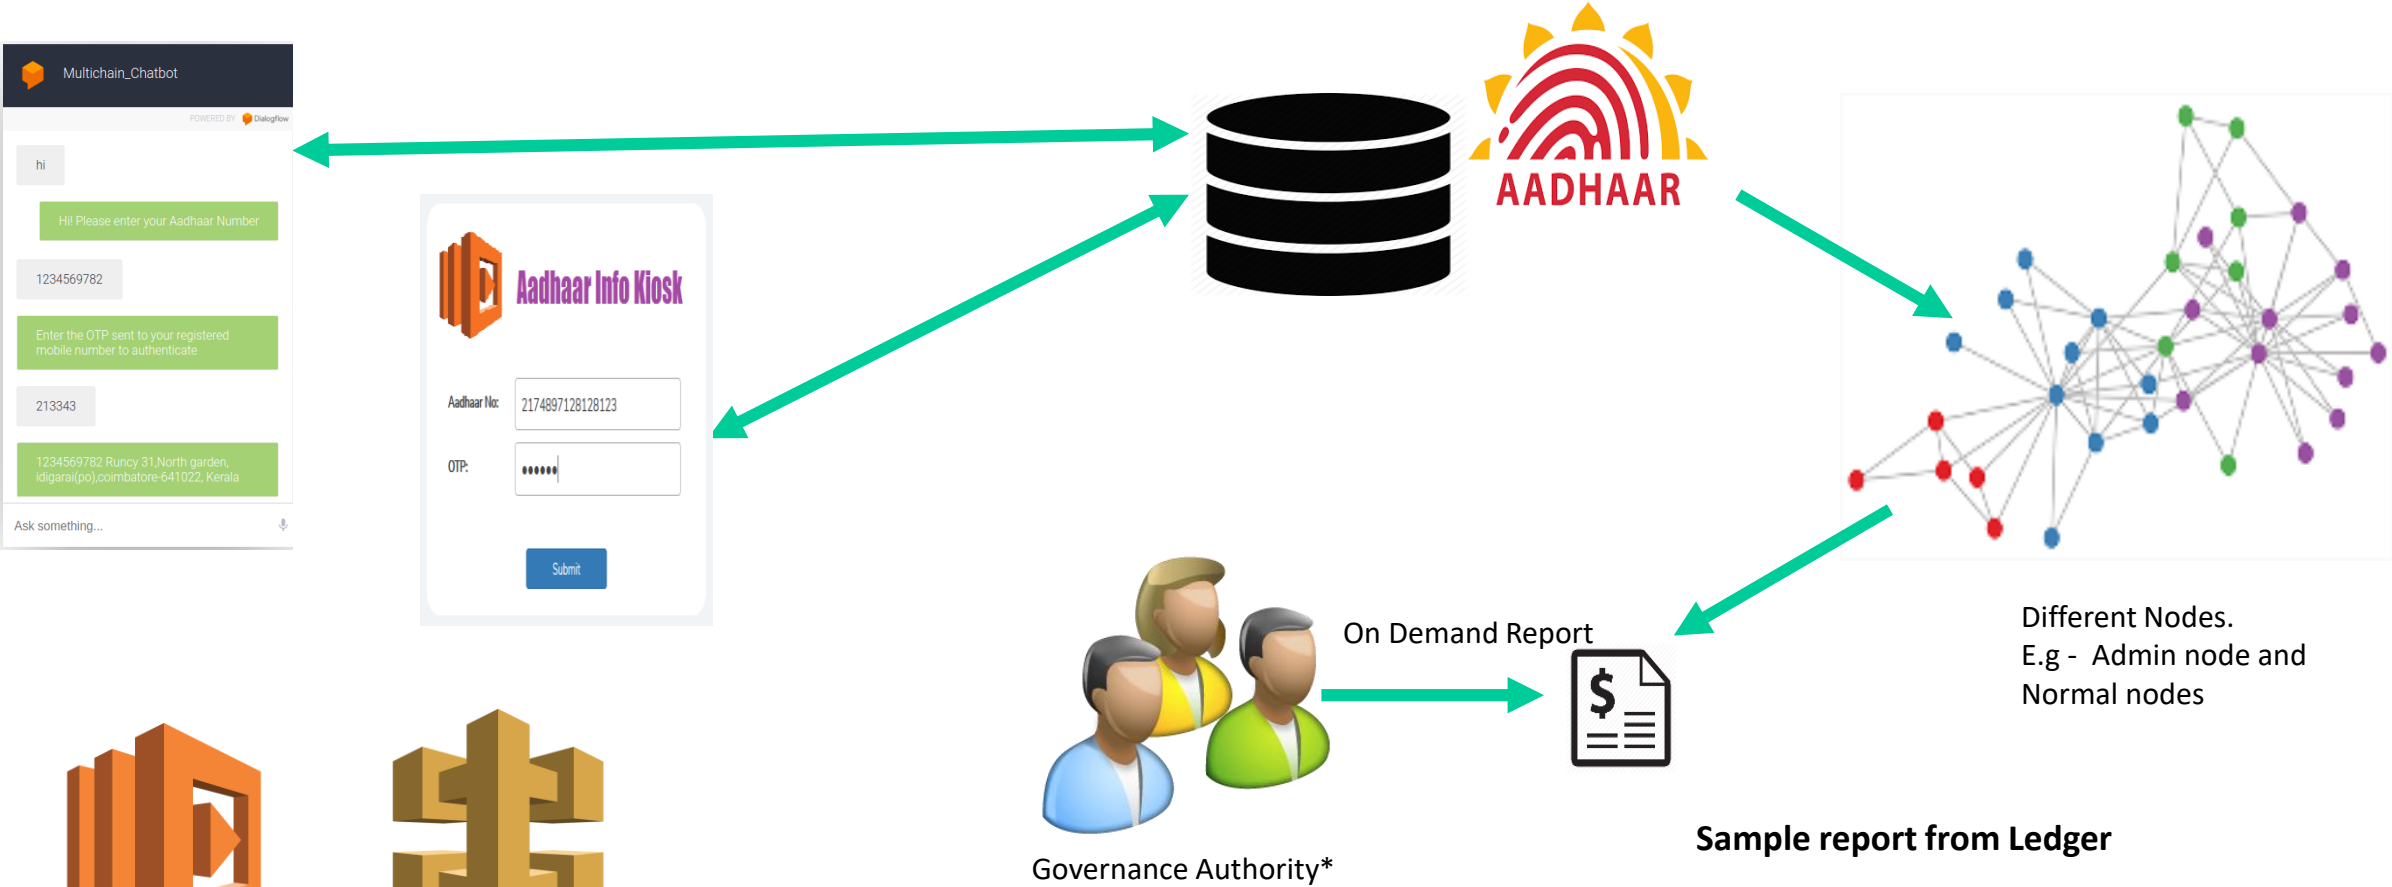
Multichain_Chatbot

POWERED BY Dialogflow

hi

Hi! Please enter your Aadhaar Number

1234569782

Enter the OTP sent to your registered mobile number to authenticate

213343

1234569782 Runcy 31,North garden, idigarai(po),coimbatore-641022, Kerala

Ask something...

Aadhaar Info Kiosk

Aadhaar No: 2174897128128123

OTP: ••••••

Submit

AADHAAR

Different Nodes.
E.g - Admin node and Normal nodes

On Demand Report

Sample report from Ledger

Governance Authority*